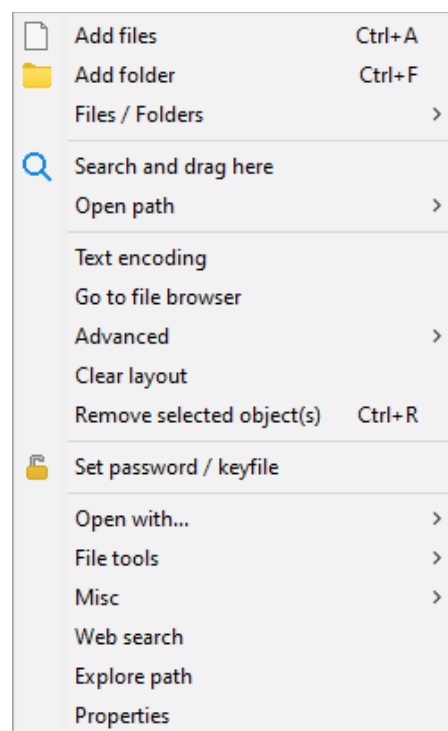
Add files Ctrl+A
Add folder Ctrl+F
Files / Folders >

Search and drag here
Open path >

Text encoding
Go to file browser
Advanced >
Clear layout
Remove selected object(s) Ctrl+R

Set password / keyfile

Open with... >
File tools >
Misc >
Web search
Explore path
Properties